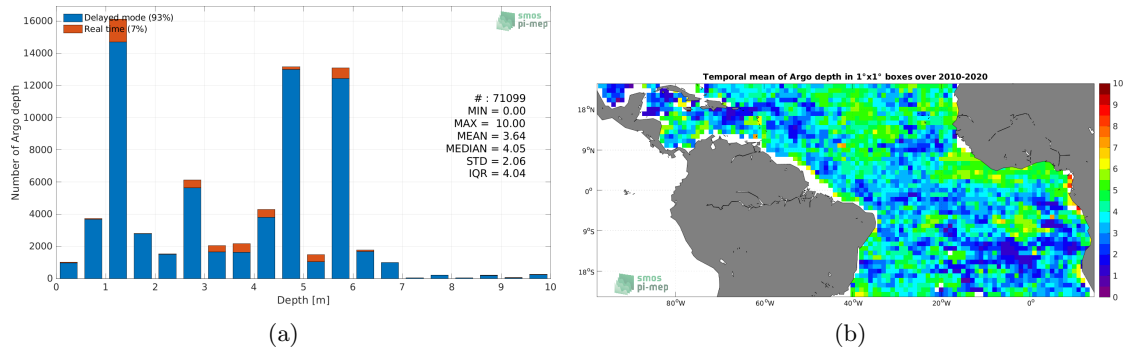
Delayed mode (93%)
Real time (7%)

smos pi-mep

16000
14000
12000
10000
8000
6000
4000
2000
0

Number of Argo depth

# : 71099
MIN = 0.00
MAX = 10.00
MEAN = 3.64
MEDIAN = 4.05
STD = 2.06
IQR = 4.04

0 1 2 3 4 5 6 7 8 9 10

Depth [m]

(a)

Temporal mean of Argo depth in 1°x1° boxes over 2010-2020

18°N
9°N
0°
9°S
18°S

80°W 60°W 40°W 20°W 0°

10
9
8
7
6
5
4
3
2
1
0

smos pi-mep

(b)